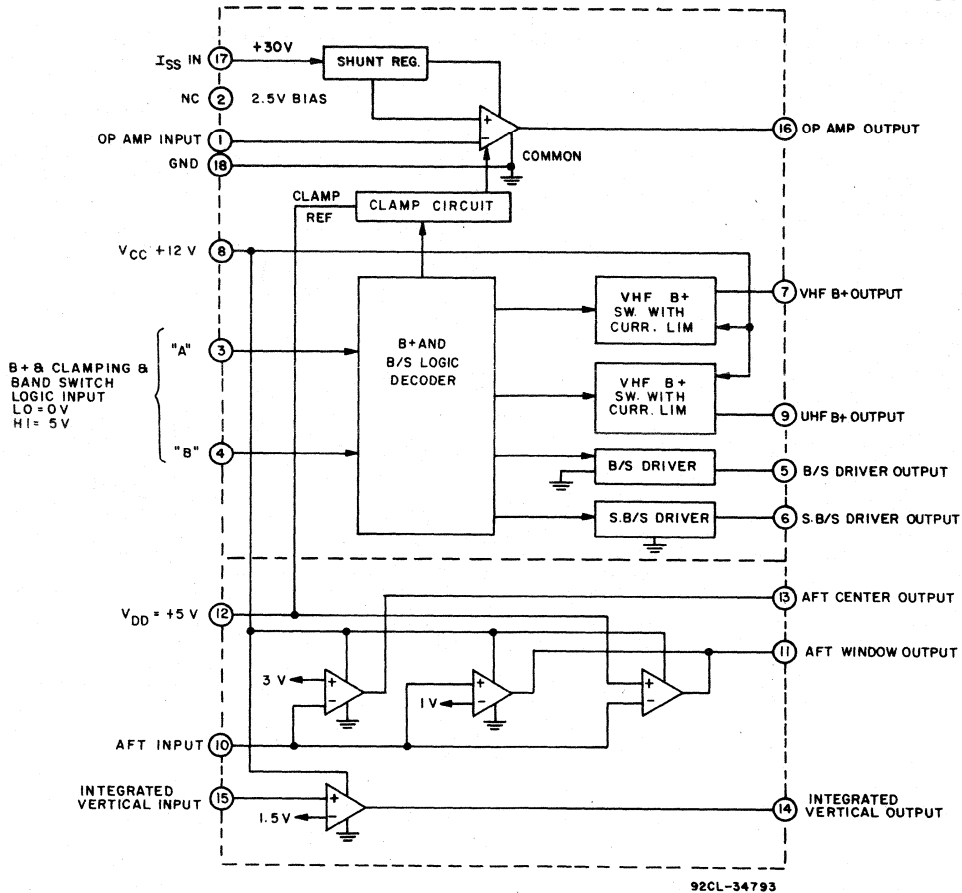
$I_{SS}$ IN 17
+30V
SHUNT REG.
NC 2
2.5V BIAS
OP AMP INPUT 1
GND 18
COMMON
16 OP AMP OUTPUT
CLAMP REF
CLAMP CIRCUIT
$V_{CC}$ +12 V 8
B+ & CLAMPING & BAND SWITCH LOGIC INPUT LO = 0V HI = 5V
"A" 3
"B" 4
B+ AND B/S LOGIC DECODER
VHF B+ SW. WITH CURR. LIM
7 VHF B+ OUTPUT
VHF B+ SW. WITH CURR. LIM
9 UHF B+ OUTPUT
B/S DRIVER
5 B/S DRIVER OUTPUT
S.B/S DRIVER
6 S.B/S DRIVER OUTPUT
$V_{DD}$ = +5 V 12
13 AFT CENTER OUTPUT
11 AFT WINDOW OUTPUT
3 V
1 V
AFT INPUT 10
INTEGRATED VERTICAL INPUT 15
1.5 V
14 INTEGRATED VERTICAL OUTPUT
92CL-34793